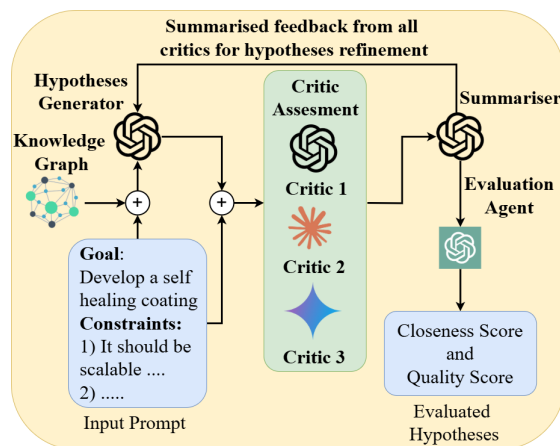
Summarised feedback from all critics for hypotheses refinement

Hypotheses Generator

Knowledge Graph

Critic Assesment

Critic 1

Critic 2

Critic 3

Summariser

Evaluation Agent

Goal: Develop a self healing coating
Constraints:
1) It should be scalable ....
2) .....

Input Prompt

Closeness Score and Quality Score

Evaluated Hypotheses